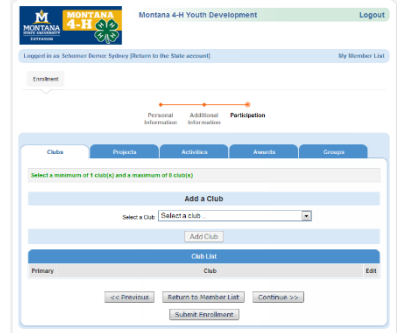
MONTANA STATE UNIVERSITY EXTENSION

MONTANA 4-H

Montana 4-H Youth Development

Logout

Logged in as Schemer Demo: Sydney [Return to the State account]

My Member List

Enrollment

Personal Information

Additional Information

Participation

Clubs

Projects

Activities

Awards

Groups

Select a minimum of 1 club(s) and a maximum of 8 club(s)

Add a Club

Select a Club

Select a club

Add Club

Club List

| Primary | Club | Edit |
|---|---|---|

<< Previous

Return to Member List

Continue >>

Submit Enrollment